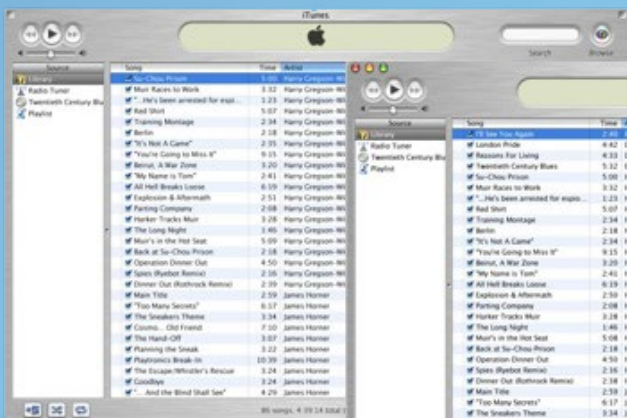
iTunes

Search Browse

Source
Library
Radio Tuner
Twentieth Century Blu
Playlist

| Song | Time | Artist |
|---|---|---|
| Su-Chou Prison | 5:00 | Harry Gregson-Wi |
| Muir Races to Work | 3:44 | Harry Gregson-Wi |
| "...He's been arrested for espio... | 1:23 | Harry Gregson-Wi |
| Red Shirt | 5:07 | Harry Gregson-Wi |
| Training Montage | 2:34 | Harry Gregson-Wi |
| Berlin | 2:18 | Harry Gregson-Wi |
| "It's Not A Game" | 2:21 | Harry Gregson-Wi |
| "You're Going to Miss It" | 9:15 | Harry Gregson-Wi |
| Beirut, A War Zone | 3:20 | Harry Gregson-Wi |
| "My Name is Tom" | 2:41 | Harry Gregson-Wi |
| All Hell Breaks Loose | 6:19 | Harry Gregson-Wi |
| Explosion & Aftermath | 2:51 | Harry Gregson-Wi |
| Parting Company | 2:08 | Harry Gregson-Wi |
| Harker Tracks Muir | 3:28 | Harry Gregson-Wi |
| The Long Night | 1:46 | Harry Gregson-Wi |
| Muir's in the Hot Seat | 5:09 | Harry Gregson-Wi |
| Back at Su-Chou Prison | 2:48 | Harry Gregson-Wi |
| Operation Dinner Out | 4:50 | Harry Gregson-Wi |
| Spies (Ryebot Remix) | 2:16 | Harry Gregson-Wi |
| Dinner Out (Rothrock Remix) | 2:38 | Harry Gregson-Wi |
| Main Title | 2:59 | James Horner |
| "Too Many Secrets" | 2:57 | James Horner |
| The Sneakers Theme | 3:34 | James Horner |
| Cosmo... Old Friend | 7:10 | James Horner |
| The Hand-Off | 3:07 | James Horner |
| Planning the Sneak | 2:23 | James Horner |
| Playtronics Break-In | 10:39 | James Horner |
| The Escape/Whistler's Rescue | 3:24 | James Horner |
| Goodbye | 3:24 | James Horner |
| "... And the Blind Shall See" | 4:29 | James Horner |

86 songs, 4:39:14 total t

Source
Library
Radio Tuner
Twentieth Century Blues
Playlist

| Song | Time |
|---|---|
| I'll See You Again | 2:40 |
| London Pride | 4:42 |
| Reasons For Living | 4:33 |
| Twentieth Century Blues | 5:32 |
| Su-Chou Prison | 5:00 |
| Muir Races to Work | 3:32 |
| "...He's been arrested for espio... | 1:23 |
| Red Shirt | 5:07 |
| Training Montage | 2:34 |
| Berlin | 2:18 |
| "It's Not A Game" | 2:34 |
| "You're Going to Miss It" | 9:15 |
| Beirut, A War Zone | 3:20 |
| "My Name is Tom" | 2:41 |
| All Hell Breaks Loose | 6:19 |
| Explosion & Aftermath | 2:50 |
| Parting Company | 2:08 |
| Harker Tracks Muir | 3:28 |
| The Long Night | 1:46 |
| Muir's in the Hot Seat | 5:09 |
| Back at Su-Chou Prison | 2:48 |
| Operation Dinner Out | 4:50 |
| Spies (Ryebot Remix) | 2:16 |
| Dinner Out (Rothrock Remix) | 2:38 |
| Main Title | 2:59 |
| "Too Many Secrets" | 2:57 |
| The Sneakers Theme | 3:34 |